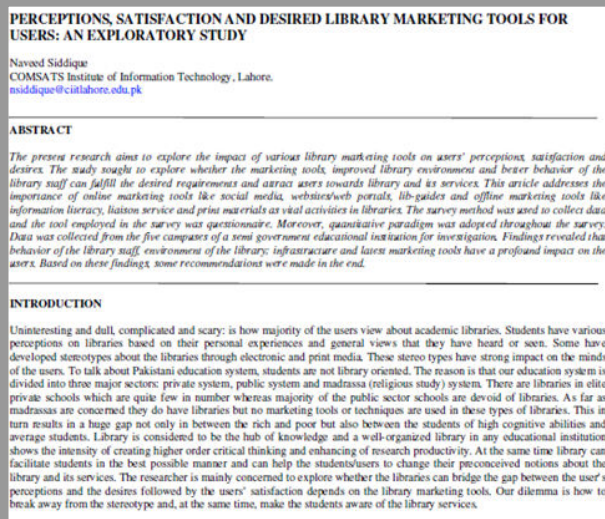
PERCEPTIONS, SATISFACTION AND DESIRED LIBRARY MARKETING TOOLS FOR USERS: AN EXPLORATORY STUDY

Naveed Siddique
COMSATS Institute of Information Technology, Lahore.
nsiddique@ciitlahore.edu.pk

ABSTRACT

The present research aims to explore the impact of various library marketing tools on users' perceptions, satisfaction and desires. The study sought to explore whether the marketing tools, improved library environment and better behavior of the library staff can fulfill the desired requirements and attract users towards library and its services. This article addresses the importance of online marketing tools like social media, websites/web portals, lib-guides and offline marketing tools like information literacy, liaison service and print materials as vital activities in libraries. The survey method was used to collect data and the tool employed in the survey was questionnaire. Moreover, quantitative paradigm was adopted throughout the survey. Data was collected from the five campuses of a semi government educational institution for investigation. Findings revealed that behavior of the library staff, environment of the library; infrastructure and latest marketing tools have a profound impact on the users. Based on these findings, some recommendations were made in the end.

INTRODUCTION

Uninteresting and dull, complicated and scary: is how majority of the users view about academic libraries. Students have various perceptions on libraries based on their personal experiences and general views that they have heard or seen. Some have developed stereotypes about the libraries through electronic and print media. These stereo types have strong impact on the minds of the users. To talk about Pakistani education system, students are not library oriented. The reason is that our education system is divided into three major sectors: private system, public system and madrassa (religious study) system. There are libraries in elite private schools which are quite few in number whereas majority of the public sector schools are devoid of libraries. As far as madrassas are concerned they do have libraries but no marketing tools or techniques are used in these types of libraries. This in turn results in a huge gap not only in between the rich and poor but also between the students of high cognitive abilities and average students. Library is considered to be the hub of knowledge and a well-organized library in any educational institution shows the intensity of creating higher order critical thinking and enhancing of research productivity. At the same time library can facilitate students in the best possible manner and can help the students/users to change their preconceived notions about the library and its services. The researcher is mainly concerned to explore whether the libraries can bridge the gap between the user's perceptions and the desires followed by the users' satisfaction depends on the library marketing tools. Our dilemma is how to break away from the stereotype and, at the same time, make the students aware of the library services.